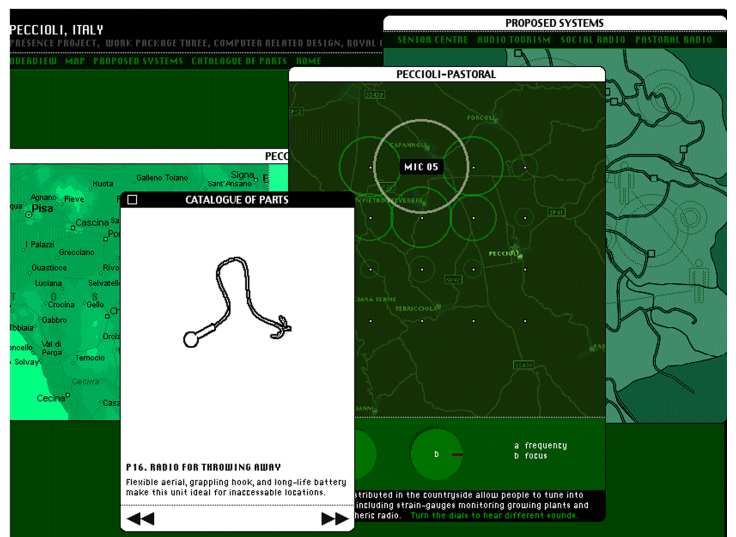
PECCIOLI, ITALY
PRESENCE PROJECT, WORK PACKAGE THREE, COMPUTER RELATED DESIGN, ROYAL C
OVERVIEW MAP PROPOSED SYSTEMS CATALOGUE OF PARTS HOME

PROPOSED SYSTEMS
SENIOR CENTRE AUDIO TOURISM SOCIAL RADIO PASTORAL RADIO

PECCIOLI-PASTORAL
CAPANNOLI
FORCOLI
MIC 05
PIETRO BELVEDERE
PECCIOLI
TERRICCIOLA
SP41
SP11

a frequency
b focus
b

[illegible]stributed in the countryside allow people to tune into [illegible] including strain-gauges monitoring growing plants and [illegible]heric radio. Turn the dials to hear different sounds.

PECCI
Galleno Tolano
Signa
Ruota
Sant Ansano
Agnano
Pleve
Pisa
Cascina
I Palazzi
Grecciano
Guasticce
Luciana
Crocina
Gello
Gabbro
Val di Perga
Temocio
Cecina
Solvay
Casa

CATALOGUE OF PARTS

P16. RADIO FOR THROWING AWAY
Flexible aerial, grappling hook, and long-life battery make this unit ideal for inaccessable locations.
◀◀ ▶▶